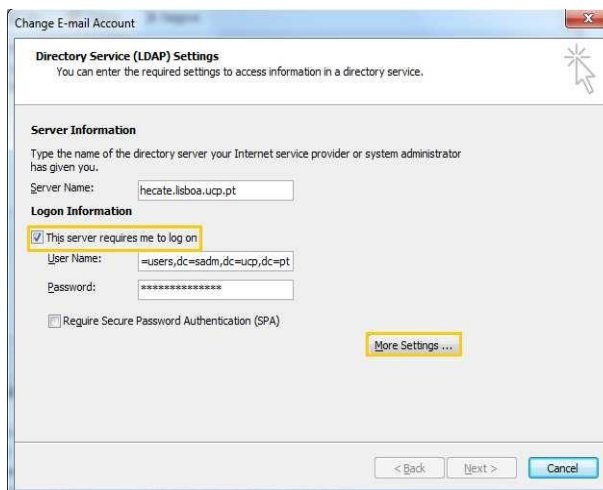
Change E-mail Account

Directory Service (LDAP) Settings
You can enter the required settings to access information in a directory service.

Server Information

Type the name of the directory server your Internet service provider or system administrator has given you.

Server Name: hecate.lisboa.ucp.pt

Logon Information

This server requires me to log on

User Name: =users,dc=sadm,dc=ucp,dc=pt

Password: **************

Require Secure Password Authentication (SPA)

More Settings ...

< Back Next > Cancel